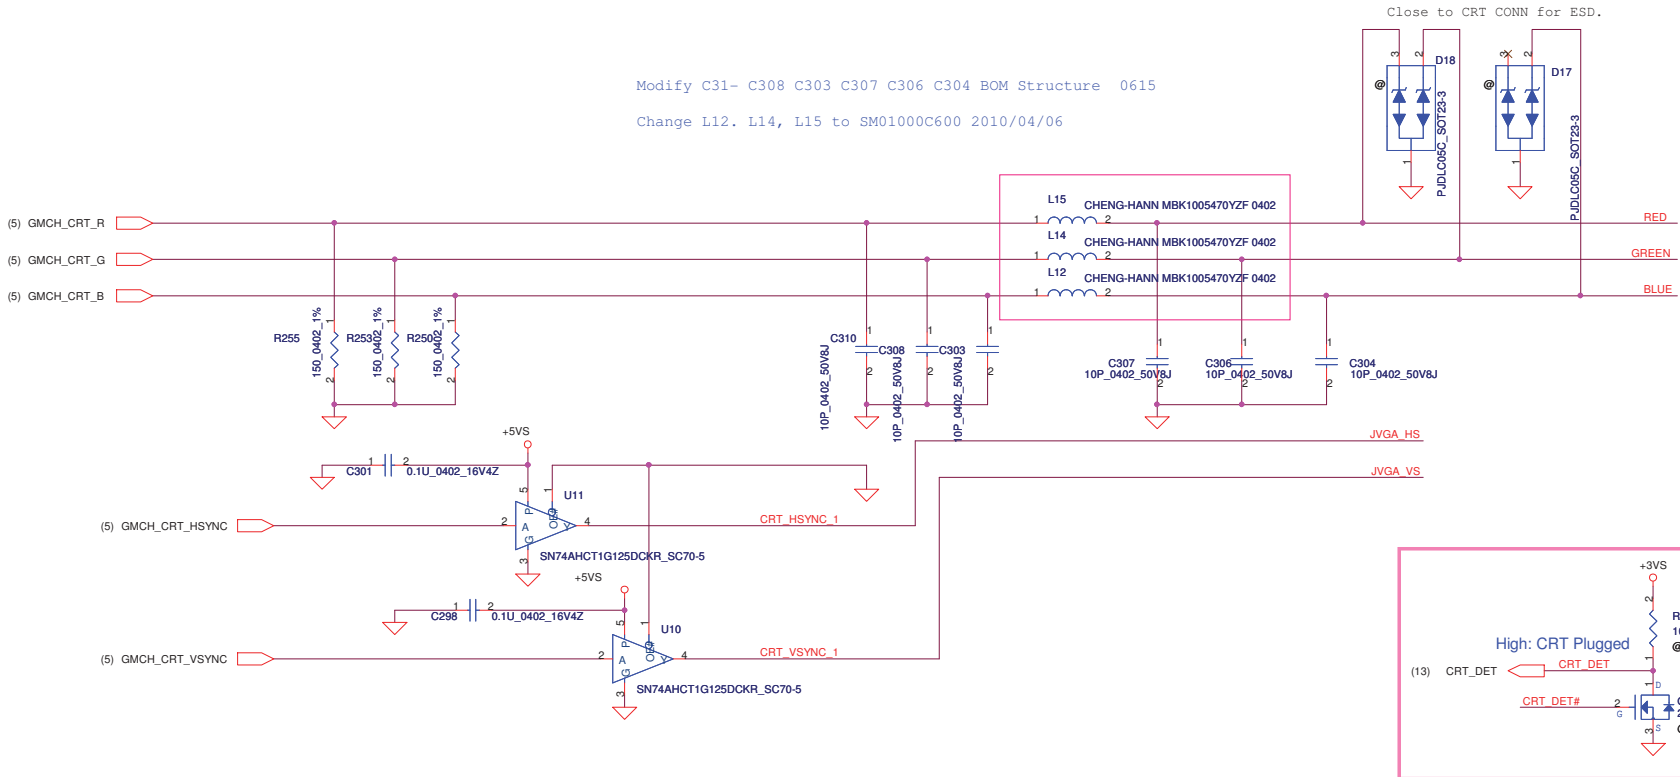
Close to CRT CONN for ESD.

Modify C31- C308 C303 C307 C306 C304 BOM Structure 0615

Change L12. L14, L15 to SM01000C600 2010/04/06

D18
@
3 2
1
PJDLC05C_SOT23-3

D17
@
3 2
1
PJDLC05C_SOT23-3

L15 CHENG-HANN MBK1005470YZF 0402
1 2
L14 CHENG-HANN MBK1005470YZF 0402
1 2
L12 CHENG-HANN MBK1005470YZF 0402
1 2

(5) GMCH_CRT_R
(5) GMCH_CRT_G
(5) GMCH_CRT_B

RED
GREEN
BLUE

R255 150_0402_1%
R253 150_0402_1%
R250 150_0402_1%

C310 10P_0402_50V8J
C308 10P_0402_50V8J
C303 10P_0402_50V8J

C307 10P_0402_50V8J
C306 10P_0402_50V8J
C304 10P_0402_50V8J

+5VS
C301 0.1U_0402_16V4Z
U11
(5) GMCH_CRT_HSYNC
SN74AHCT1G125DCKR_SC70-5
CRT_HSYNC_1
JVGA_HS
JVGA_VS

+5VS
C298 0.1U_0402_16V4Z
U10
(5) GMCH_CRT_VSYNC
SN74AHCT1G125DCKR_SC70-5
CRT_VSYNC_1

+3VS
High: CRT Plugged
(13) CRT_DET
CRT_DET
CRT_DET#
R
1(
@
D
G
S